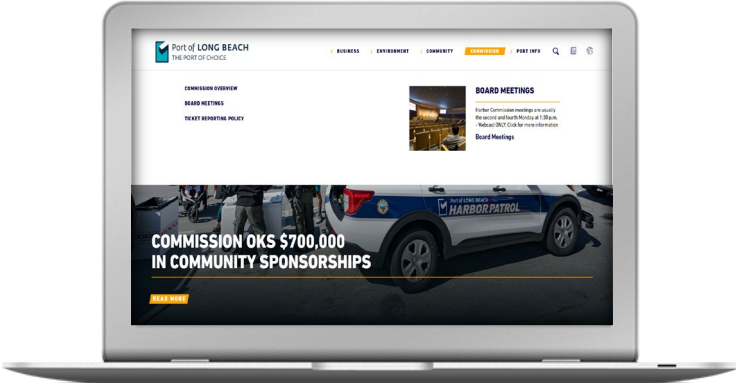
Port of LONG BEACH
THE PORT OF CHOICE

BUSINESS | ENVIRONMENT | COMMUNITY | COMMISSION | PORT INFO

COMMISSION OVERVIEW
BOARD MEETINGS
TICKET REPORTING POLICY

BOARD MEETINGS

Harbor Commission meetings are usually the second and fourth Monday at 1:30 p.m. - Webcast ONLY. Click for more information

Board Meetings

PORT of LONG BEACH
HARBOR PATROL

COMMISSION OKS $700,000 IN COMMUNITY SPONSORSHIPS

READ MORE